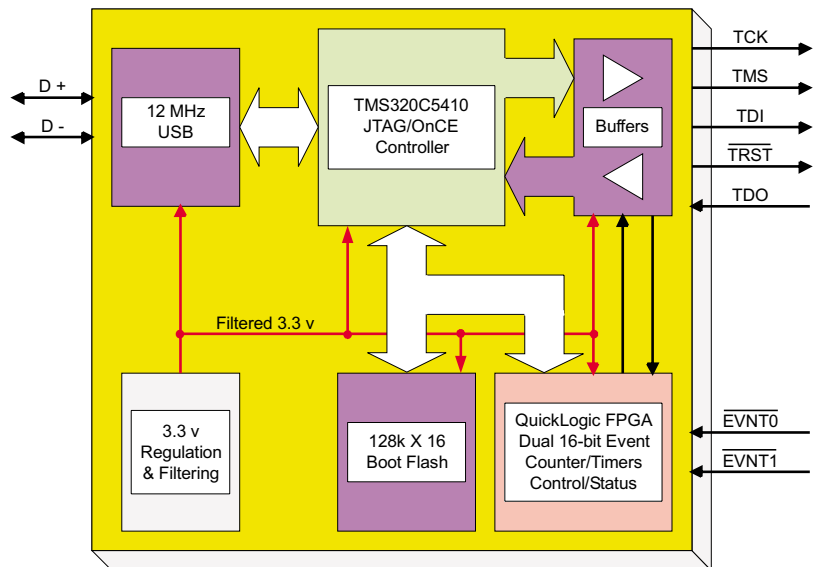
D +

D -

12 MHz USB

TMS320C5410 JTAG/OnCE Controller

Buffers

TCK

TMS

TDI

$\overline{TRST}$

TDO

Filtered 3.3 v

3.3 v Regulation & Filtering

128k X 16 Boot Flash

QuickLogic FPGA Dual 16-bit Event Counter/Timers Control/Status

$\overline{EVNT0}$

$\overline{EVNT1}$